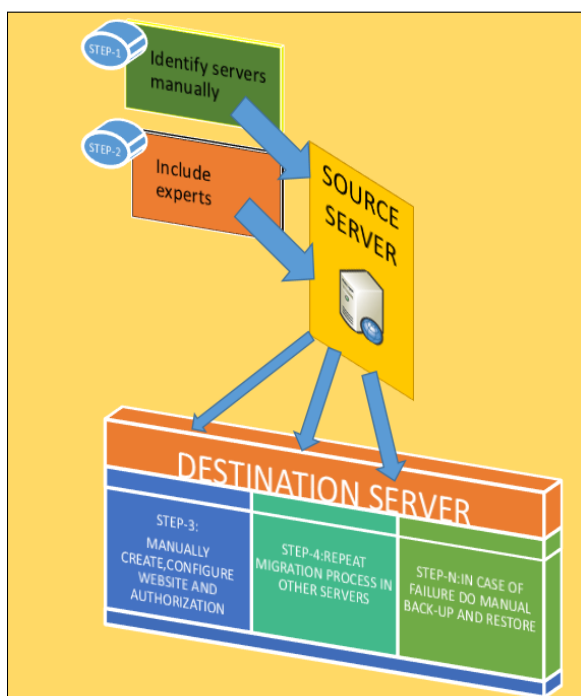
STEP-1

Identify servers manually

STEP-2

Include experts

SOURCE SERVER

DESTINATION SERVER

STEP-3: MANUALLY CREATE,CONFIGURE WEBSITE AND AUTHORIZATION

STEP-4:REPEAT MIGRATION PROCESS IN OTHER SERVERS

STEP-N:IN CASE OF FAILURE DO MANUAL BACK-UP AND RESTORE